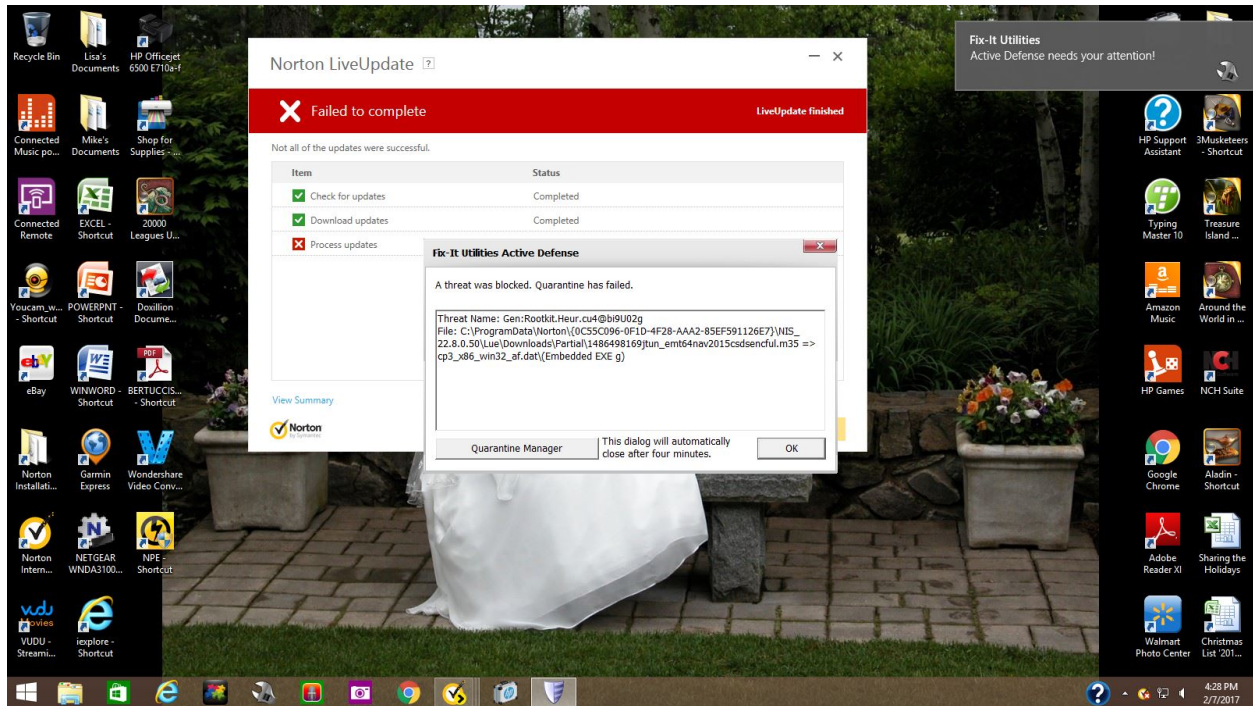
Recycle Bin
Lisa's Documents
HP Officejet 6500 E710a-f
Connected Music po...
Mike's Documents
Shop for Supplies - ...
Connected Remote
EXCEL - Shortcut
20000 Leagues U...
Youcam_w... - Shortcut
POWERPNT - Shortcut
Doxillion Docume...
eBay
WINWORD - Shortcut
BERTUCCIS... - Shortcut
Norton Installati...
Garmin Express
Wondershare Video Conv...
Norton Intern...
NETGEAR WNDA3100...
NPE - Shortcut
VUDU - Streami...
iexplore - Shortcut

Norton LiveUpdate ?

Failed to complete
LiveUpdate finished

Not all of the updates were successful.

| Item | Status |
|---|---|
| Check for updates | Completed |
| Download updates | Completed |
| Process updates | |

View Summary

Norton by Symantec

Fix-It Utilities Active Defense

A threat was blocked. Quarantine has failed.

Threat Name: Gen:Rootkit.Heur.cu4@bi9U02g
File: C:\ProgramData\Norton\{0C55C096-0F1D-4F28-AAA2-85EF591126E7}\NIS_22.8.0.50\Lue\Downloads\Partial\1486498169jtun_emt64nav2015csdsencful.m35 => cp3_x86_win32_af.dat\(Embedded EXE g)

Quarantine Manager
This dialog will automatically close after four minutes.
OK

Fix-It Utilities
Active Defense needs your attention!

HP Support Assistant
3Musketeers - Shortcut
Typing Master 10
Treasure Island ...
Amazon Music
Around the World in ...
HP Games
NCH Suite
Google Chrome
Aladin - Shortcut
Adobe Reader XI
Sharing the Holidays
Walmart Photo Center
Christmas List '201...

4:28 PM
2/7/2017